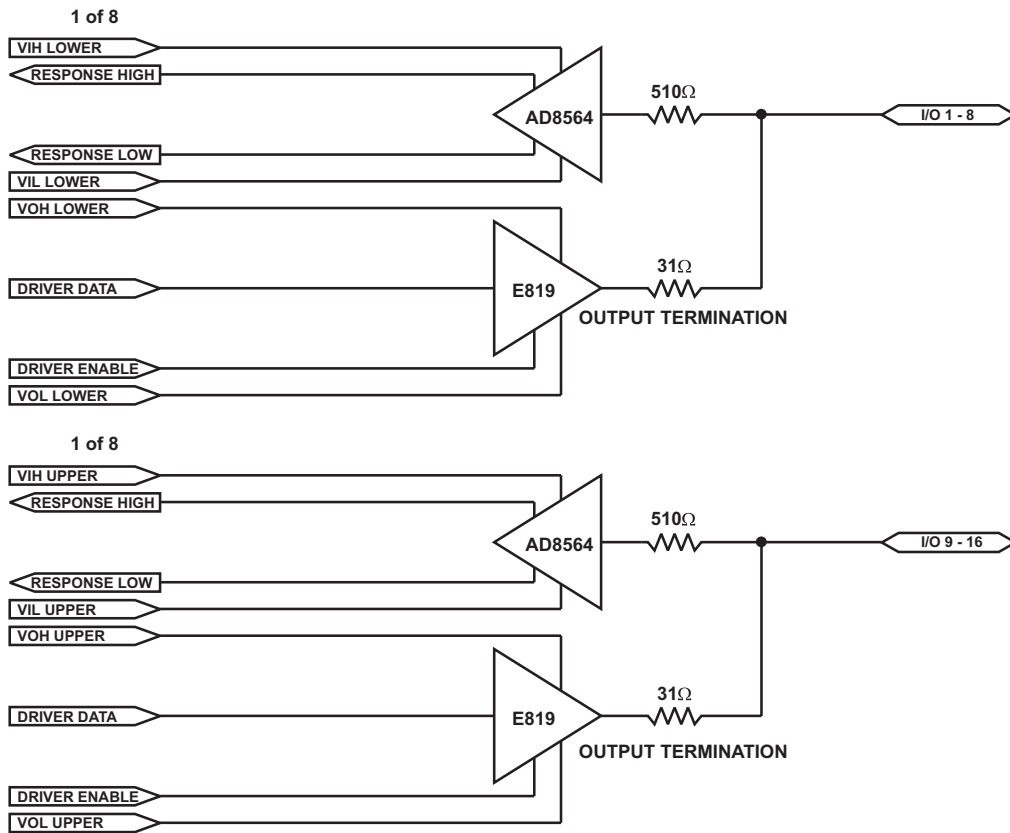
1 of 8

VIH LOWER

RESPONSE HIGH

AD8564

$510\Omega$

I/O 1 - 8

RESPONSE LOW

VIL LOWER

VOH LOWER

DRIVER DATA

E819

$31\Omega$

OUTPUT TERMINATION

DRIVER ENABLE

VOL LOWER

1 of 8

VIH UPPER

RESPONSE HIGH

AD8564

$510\Omega$

I/O 9 - 16

RESPONSE LOW

VIL UPPER

VOH UPPER

DRIVER DATA

E819

$31\Omega$

OUTPUT TERMINATION

DRIVER ENABLE

VOL UPPER